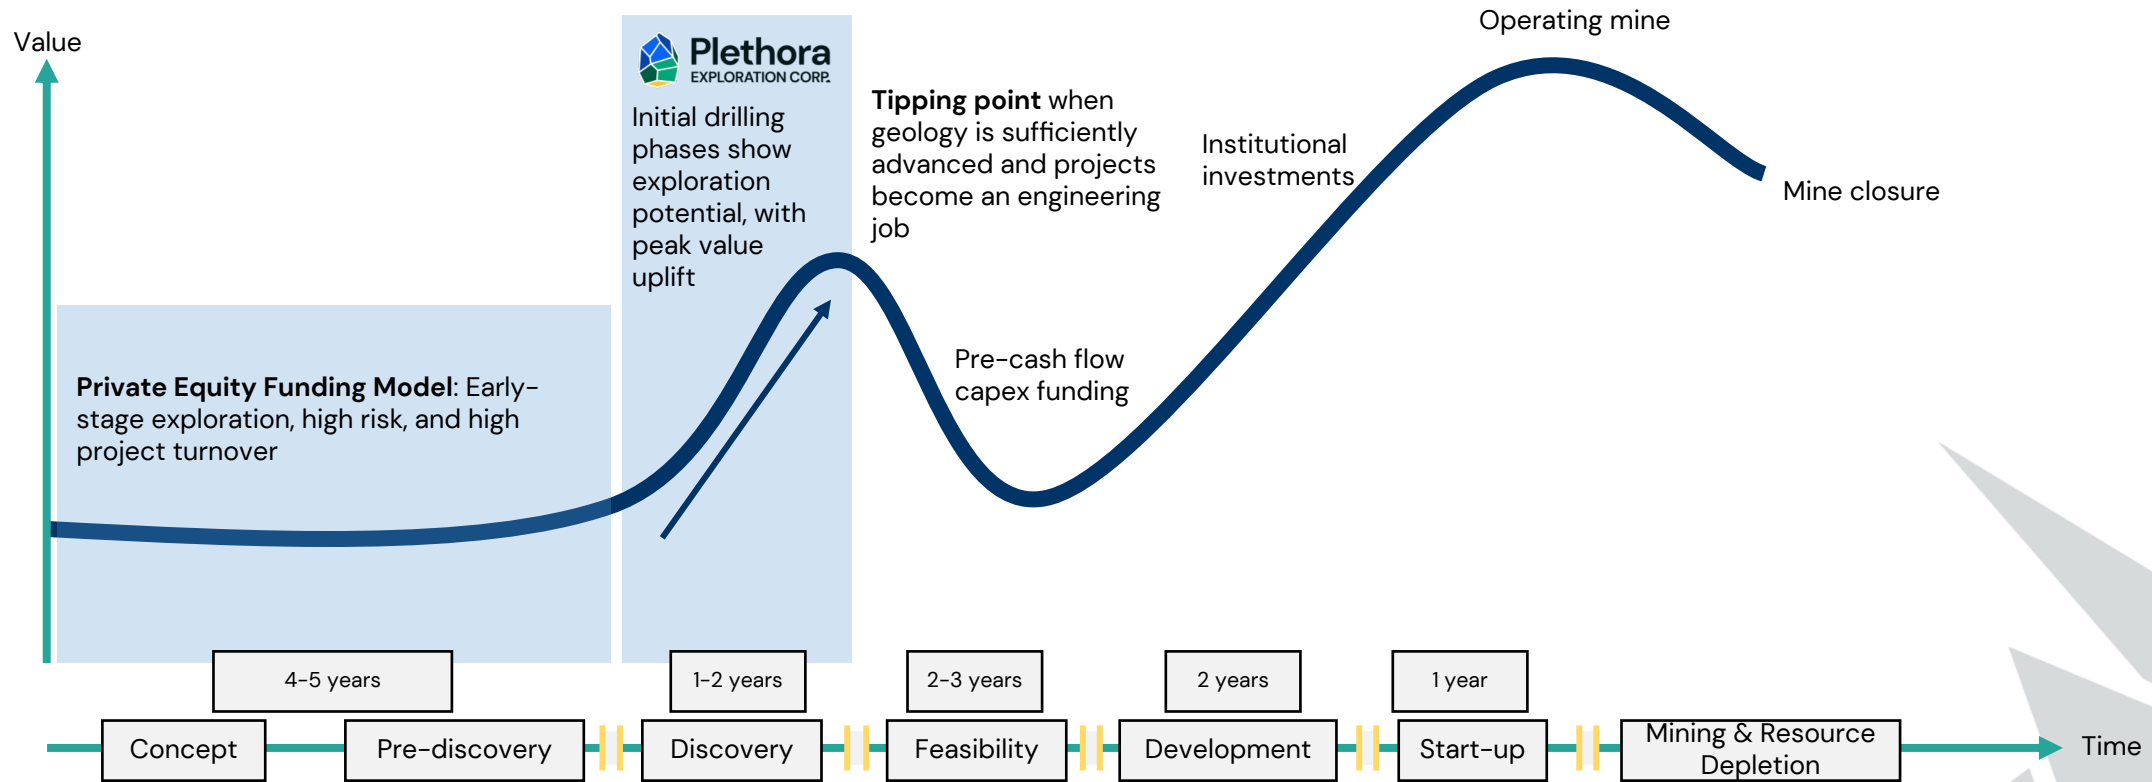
Value

Plethora
EXPLORATION CORP.

Initial drilling phases show exploration potential, with peak value uplift

Tipping point when geology is sufficiently advanced and projects become an engineering job

Institutional investments

Operating mine

Mine closure

Pre-cash flow capex funding

Private Equity Funding Model: Early-stage exploration, high risk, and high project turnover

4-5 years

1-2 years

2-3 years

2 years

1 year

Concept

Pre-discovery

Discovery

Feasibility

Development

Start-up

Mining & Resource Depletion

Time